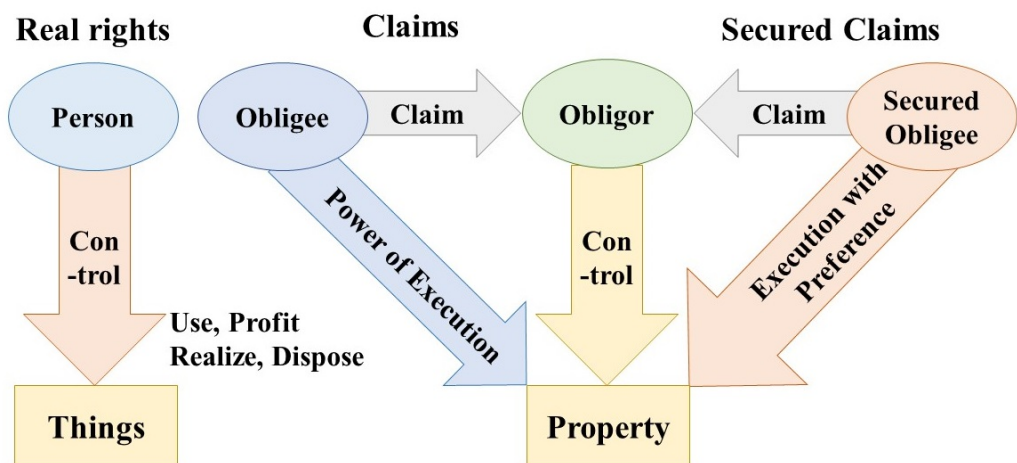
Real rights

Claims

Secured Claims

Person

Obligee

Claim

Obligor

Claim

Secured Obligee

Con -trol

Power of Execution

Con -trol

Execution with Preference

Use, Profit Realize, Dispose

Things

Property